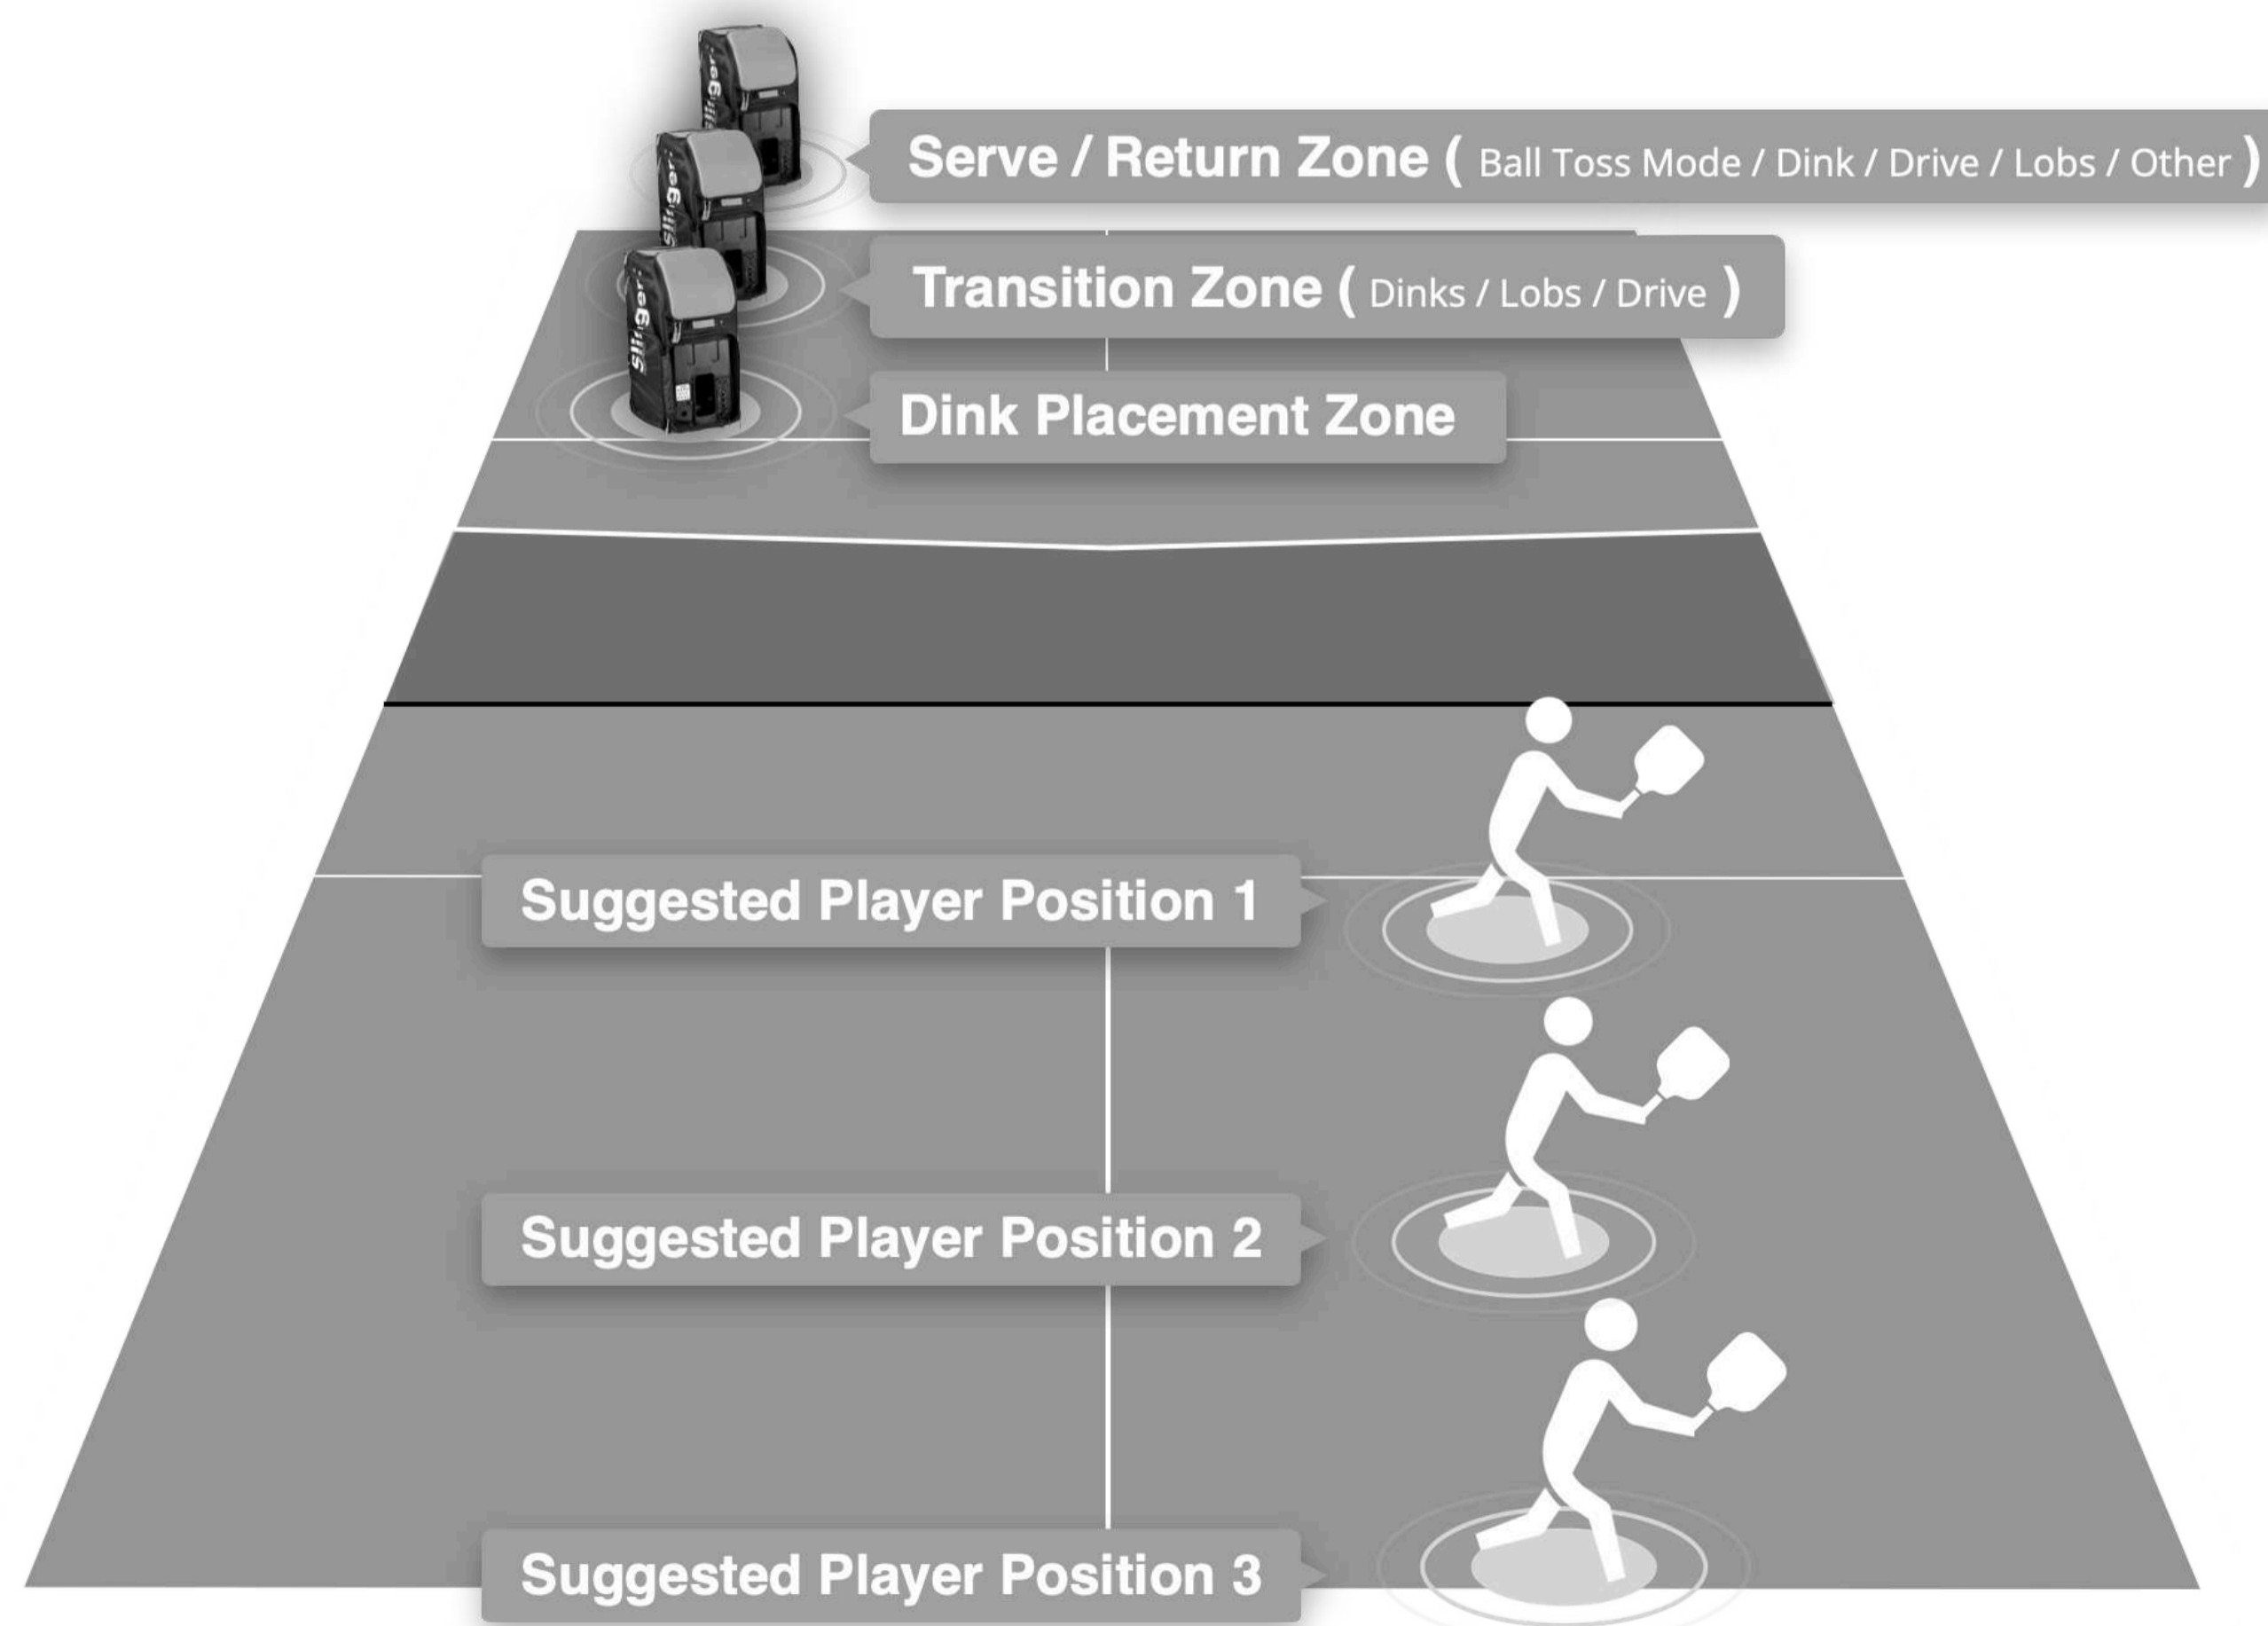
Slinger

Serve / Return Zone ( Ball Toss Mode / Dink / Drive / Lobs / Other )

Slinger

Transition Zone ( Dinks / Lobs / Drive )

Slinger

Dink Placement Zone

Suggested Player Position 1

Suggested Player Position 2

Suggested Player Position 3